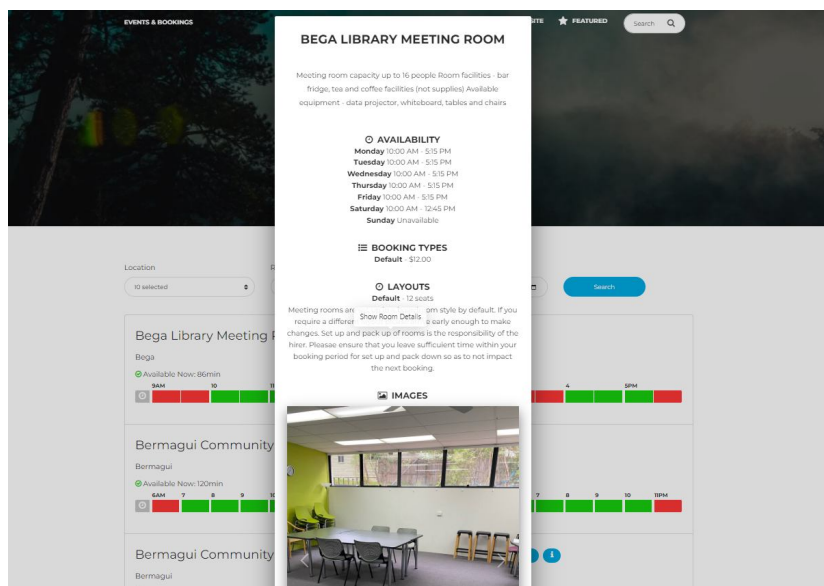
EVENTS & BOOKINGS

SITE FEATURED Search

BEGA LIBRARY MEETING ROOM

Meeting room capacity up to 16 people Room facilities - bar fridge, tea and coffee facilities (not supplies) Available equipment - data projector, whiteboard, tables and chairs

AVAILABILITY
Monday 10:00 AM - 5:15 PM
Tuesday 10:00 AM - 5:15 PM
Wednesday 10:00 AM - 5:15 PM
Thursday 10:00 AM - 5:15 PM
Friday 10:00 AM - 5:15 PM
Saturday 10:00 AM - 12:45 PM
Sunday Unavailable

BOOKING TYPES
Default - $12.00

LAYOUTS
Default - 12 seats

Meeting rooms are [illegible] room style by default. If you require a different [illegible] early enough to make changes. Set up and pack up of rooms is the responsibility of the hirer. Pleasae ensure that you leave sufficient time within your booking period for set up and pack down so as to not impact the next booking.

Show Room Details

IMAGES

Location
10 selected

Search

Bega Library Meeting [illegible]
Bega
Available Now: 86min
9AM 10 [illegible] 4 5PM

Bermagui Community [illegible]
Bermagui
Available Now: 120min
6AM 7 8 9 10 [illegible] 7 8 9 10 11PM

Bermagui Community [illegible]
Bermagui